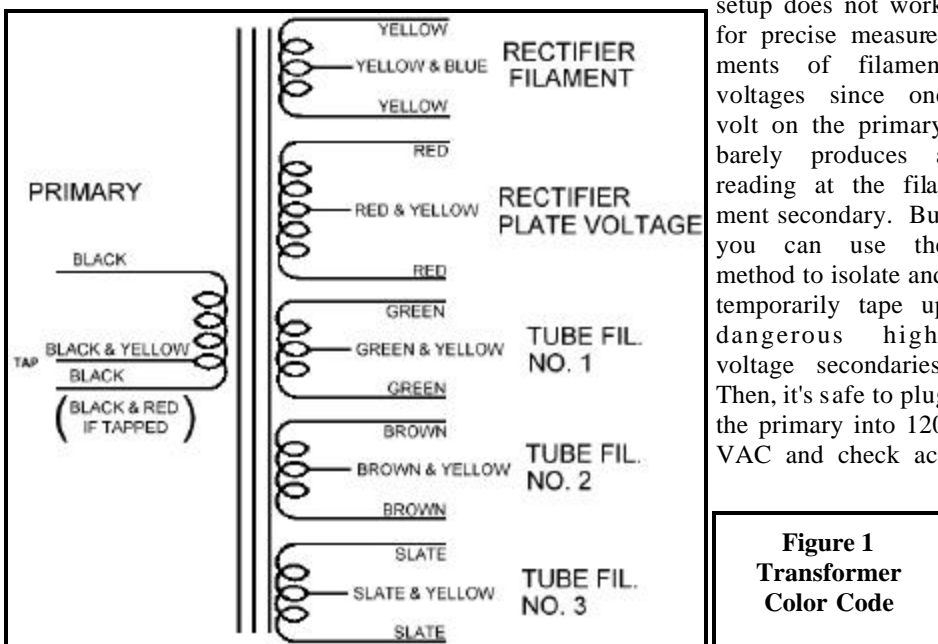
PRIMARY

BLACK

TAP BLACK & YELLOW

BLACK

(BLACK & RED IF TAPPED)

YELLOW

YELLOW & BLUE

YELLOW

RECTIFIER FILAMENT

RED

RED & YELLOW

RED

RECTIFIER PLATE VOLTAGE

GREEN

GREEN & YELLOW

GREEN

TUBE FIL. NO. 1

BROWN

BROWN & YELLOW

BROWN

TUBE FIL. NO. 2

SLATE

SLATE & YELLOW

SLATE

TUBE FIL. NO. 3

setup does not work for precise measure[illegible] ments of filamen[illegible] voltages since one volt on the primary barely produces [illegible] reading at the fila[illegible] ment secondary. Bu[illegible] you can use th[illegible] method to isolate and temporarily tape up dangerous high voltage secondaries Then, it's safe to plug the primary into 12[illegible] VAC and check ac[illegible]

Figure 1
Transformer
Color Code